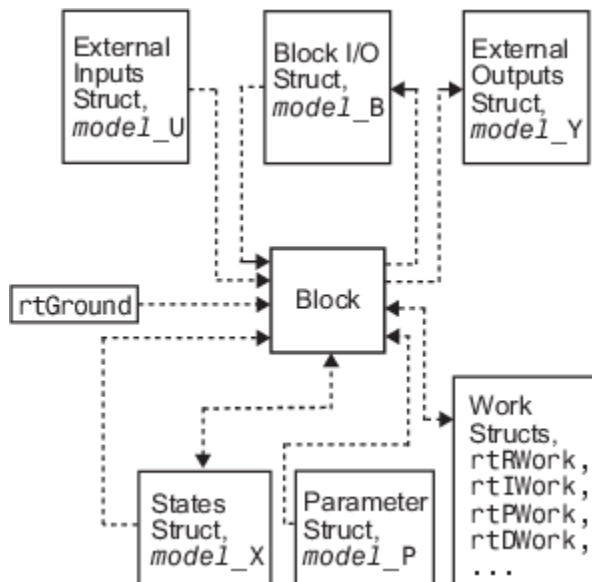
External Inputs Struct, *model*_U

Block I/O Struct, *model*_B

External Outputs Struct, *model*_Y

rtGround

Block

Work Structs, rtRWork, rtIWork, rtPWork, rtDWork, ...

States Struct, *model*_X

Parameter Struct, *model*_P